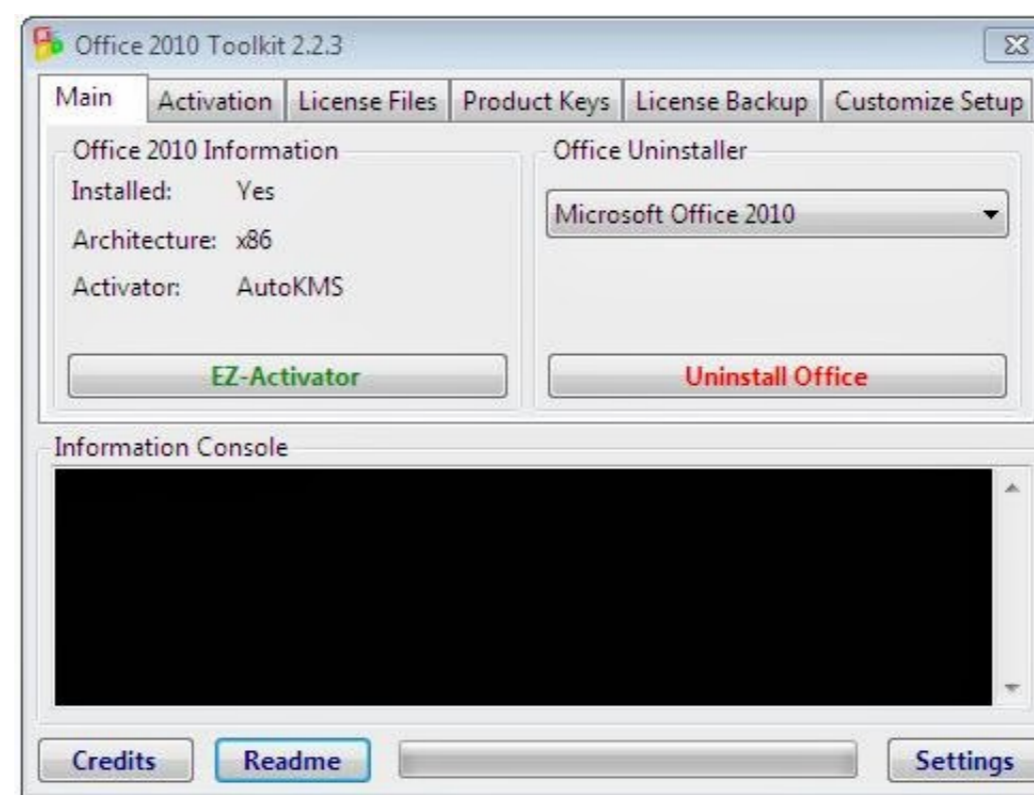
Office 2010 Toolkit 2.2.3

Main | Activation | License Files | Product Keys | License Backup | Customize Setup

Office 2010 Information
Installed: Yes
Architecture: x86
Activator: AutoKMS

EZ-Activator

Office Uninstaller
Microsoft Office 2010

Uninstall Office

Information Console

Credits Readme Settings